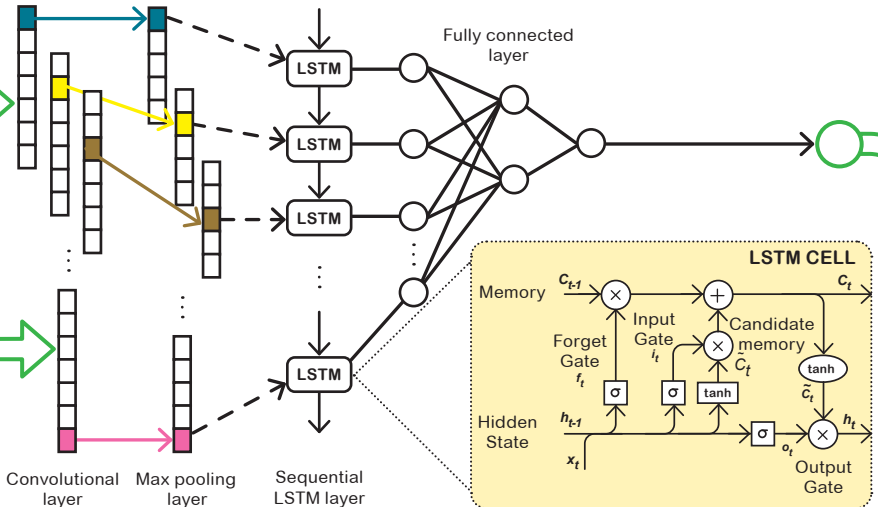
Fully connected layer

LSTM
LSTM
LSTM
LSTM

LSTM CELL

Memory
$C_{t-1}$
$C_t$
Input Gate $i_t$
Candidate memory $\tilde{C}_t$
Forget Gate $f_t$
tanh
$\tilde{c}_t$
σ
σ
tanh
Hidden State
$h_{t-1}$
σ
$o_t$
$h_t$
$x_t$
Output Gate

Convolutional layer
Max pooling layer
Sequential LSTM layer